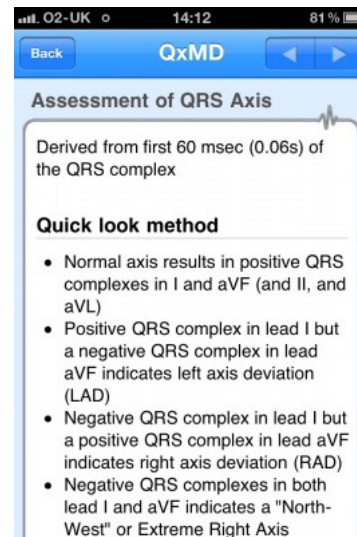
O2-UK 14:12 81 %

Back QxMD

Assessment of QRS Axis

Derived from first 60 msec (0.06s) of the QRS complex

Quick look method

- Normal axis results in positive QRS complexes in I and aVF (and II, and aVL)
- Positive QRS complex in lead I but a negative QRS complex in lead aVF indicates left axis deviation (LAD)
- Negative QRS complex in lead I but a positive QRS complex in lead aVF indicates right axis deviation (RAD)
- Negative QRS complexes in both lead I and aVF indicates a "North-West" or Extreme Right Axis